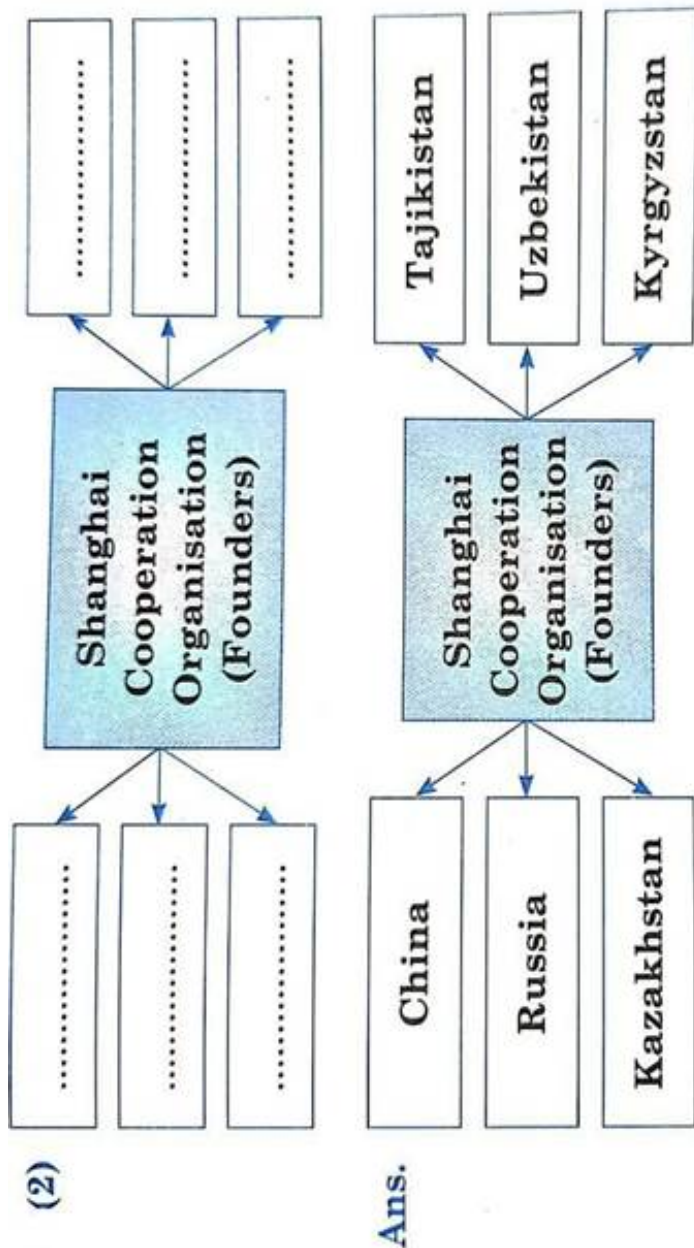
(2)

| ................ |
| ................ |
| ................ |

Shanghai Cooperation Organisation (Founders)

| ................ |
| ................ |
| ................ |

Ans.

| China |
| Russia |
| Kazakhstan |

Shanghai Cooperation Organisation (Founders)

| Tajikistan |
| Uzbekistan |
| Kyrgyzstan |